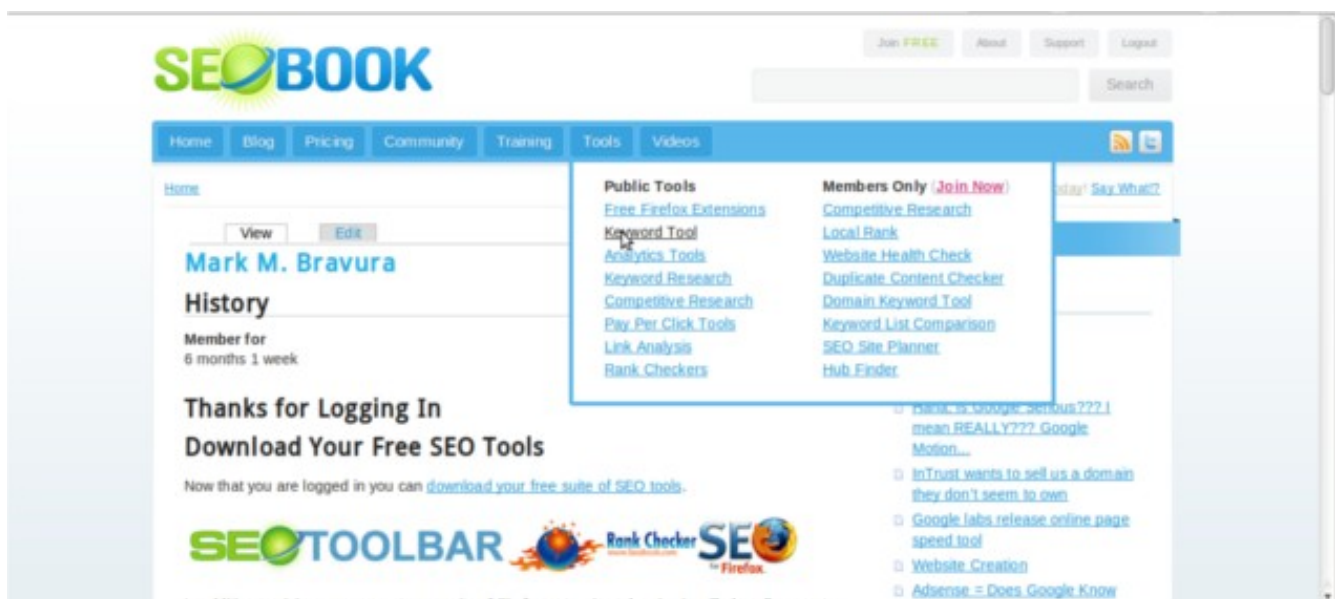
SEOBOOK

Join FREE About Support Logout

Search

Home Blog Pricing Community Training Tools Videos

Home

View Edit

Mark M. Bravura

History

Member for
6 months 1 week

Thanks for Logging In

Download Your Free SEO Tools

Now that you are logged in you can download your free suite of SEO tools.

SEOTOOLBAR Rank Checker SEO for Firefox

Public Tools
Free Firefox Extensions
Keyword Tool
Analytics Tools
Keyword Research
Competitive Research
Pay Per Click Tools
Link Analysis
Rank Checkers

Members Only (Join Now)
Competitive Research
Local Rank
Website Health Check
Duplicate Content Checker
Domain Keyword Tool
Keyword List Comparison
SEO Site Planner
Hub Finder

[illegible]day! Say What!?

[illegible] Is Google Serious??? I mean REALLY??? Google Motion...
InTrust wants to sell us a domain they don't seem to own
Google labs release online page speed tool
Website Creation
Adsense = Does Google Know